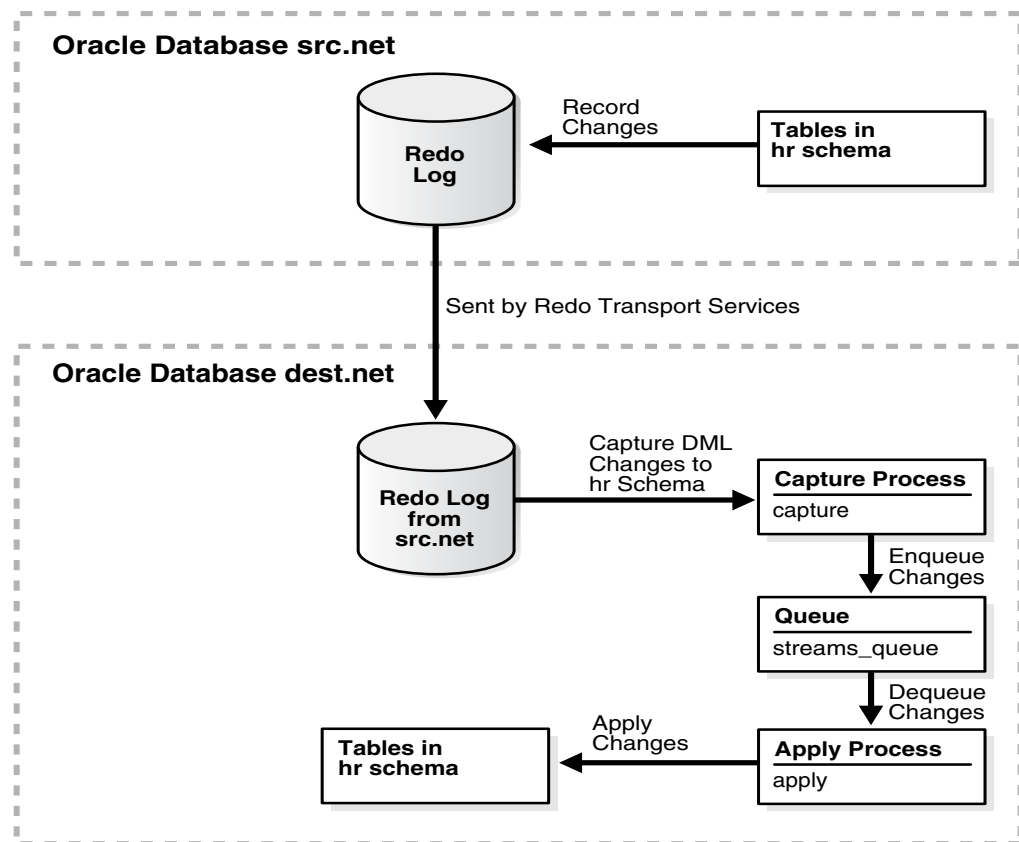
Oracle Database src.net

Redo Log

Record Changes

Tables in hr schema

Sent by Redo Transport Services

Oracle Database dest.net

Redo Log from src.net

Capture DML Changes to hr Schema

Capture Process
capture

Enqueue Changes

Queue
streams_queue

Dequeue Changes

Tables in hr schema

Apply Changes

Apply Process
apply